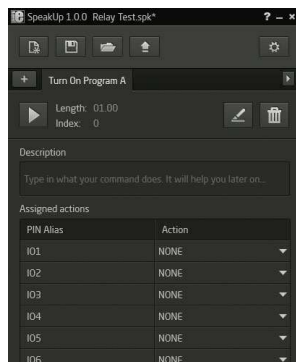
SpeakUp 1.0.0 Relay Test.spk*

? – ×

+ Turn On Program A

Length: 01.00
Index: 0

Description

Type in what your command does. It will help you later on...

Assigned actions

| PIN Alias | Action |
|---|---|
| IO1 | NONE |
| IO2 | NONE |
| IO3 | NONE |
| IO4 | NONE |
| IO5 | NONE |
| IO6 | NONE |